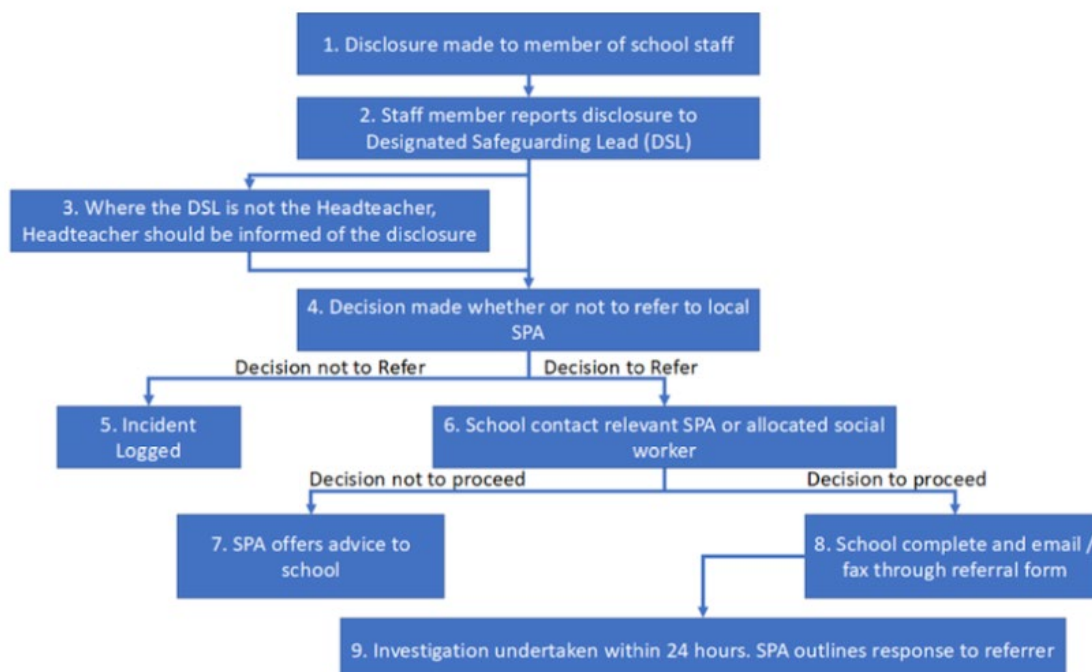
1. Disclosure made to member of school staff

2. Staff member reports disclosure to Designated Safeguarding Lead (DSL)

3. Where the DSL is not the Headteacher, Headteacher should be informed of the disclosure

4. Decision made whether or not to refer to local SPA

Decision not to Refer

Decision to Refer

5. Incident Logged

6. School contact relevant SPA or allocated social worker

Decision not to proceed

Decision to proceed

7. SPA offers advice to school

8. School complete and email / fax through referral form

9. Investigation undertaken within 24 hours. SPA outlines response to referrer